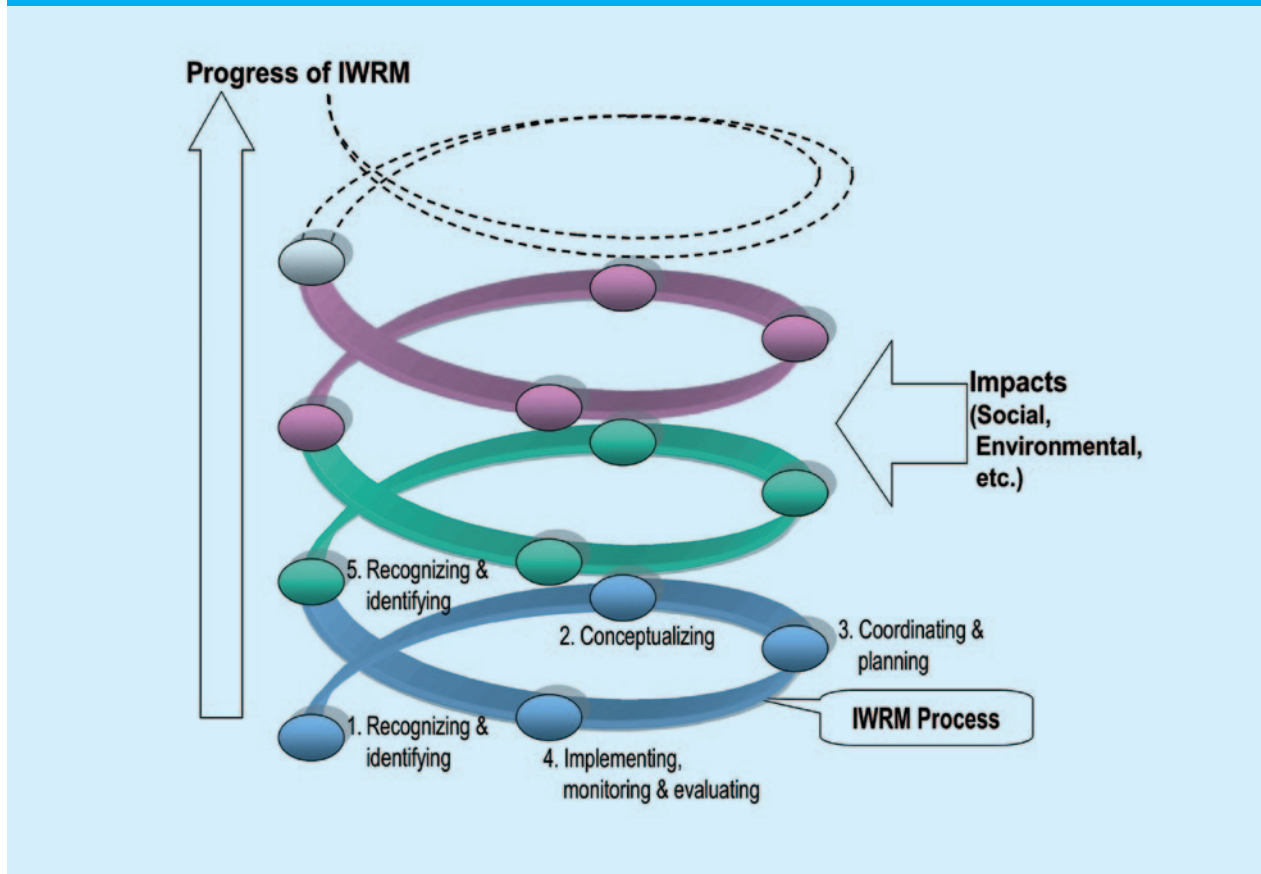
Progress of IWRM

Impacts (Social, Environmental, etc.)

5. Recognizing & identifying

2. Conceptualizing

3. Coordinating & planning

IWRM Process

1. Recognizing & identifying

4. Implementing, monitoring & evaluating